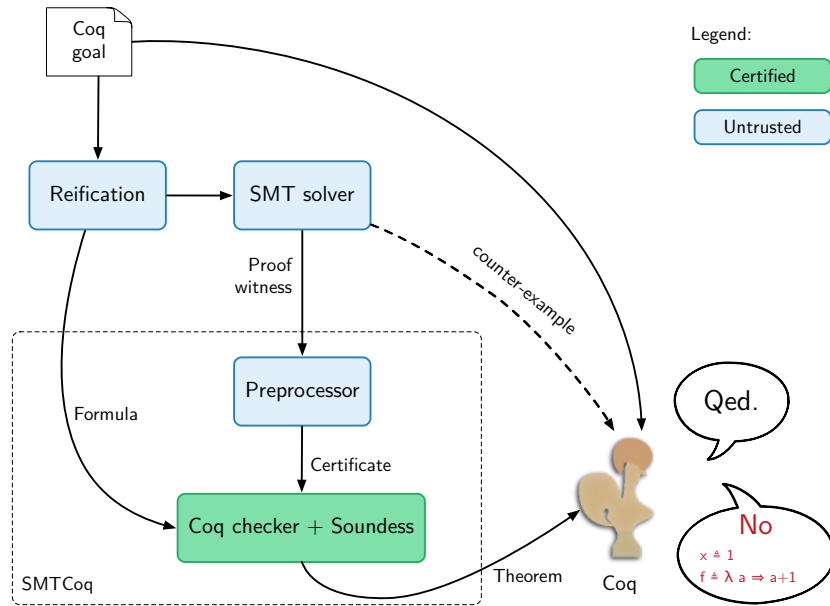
Coq goal

Legend:

Certified

Untrusted

Reification

SMT solver

Proof witness

counter-example

Preprocessor

Formula

Certificate

Coq checker + Soundess

SMTCoq

Theorem

Coq

Qed.

No

x ≜ 1

f ≜ λ a ⇒ a+1